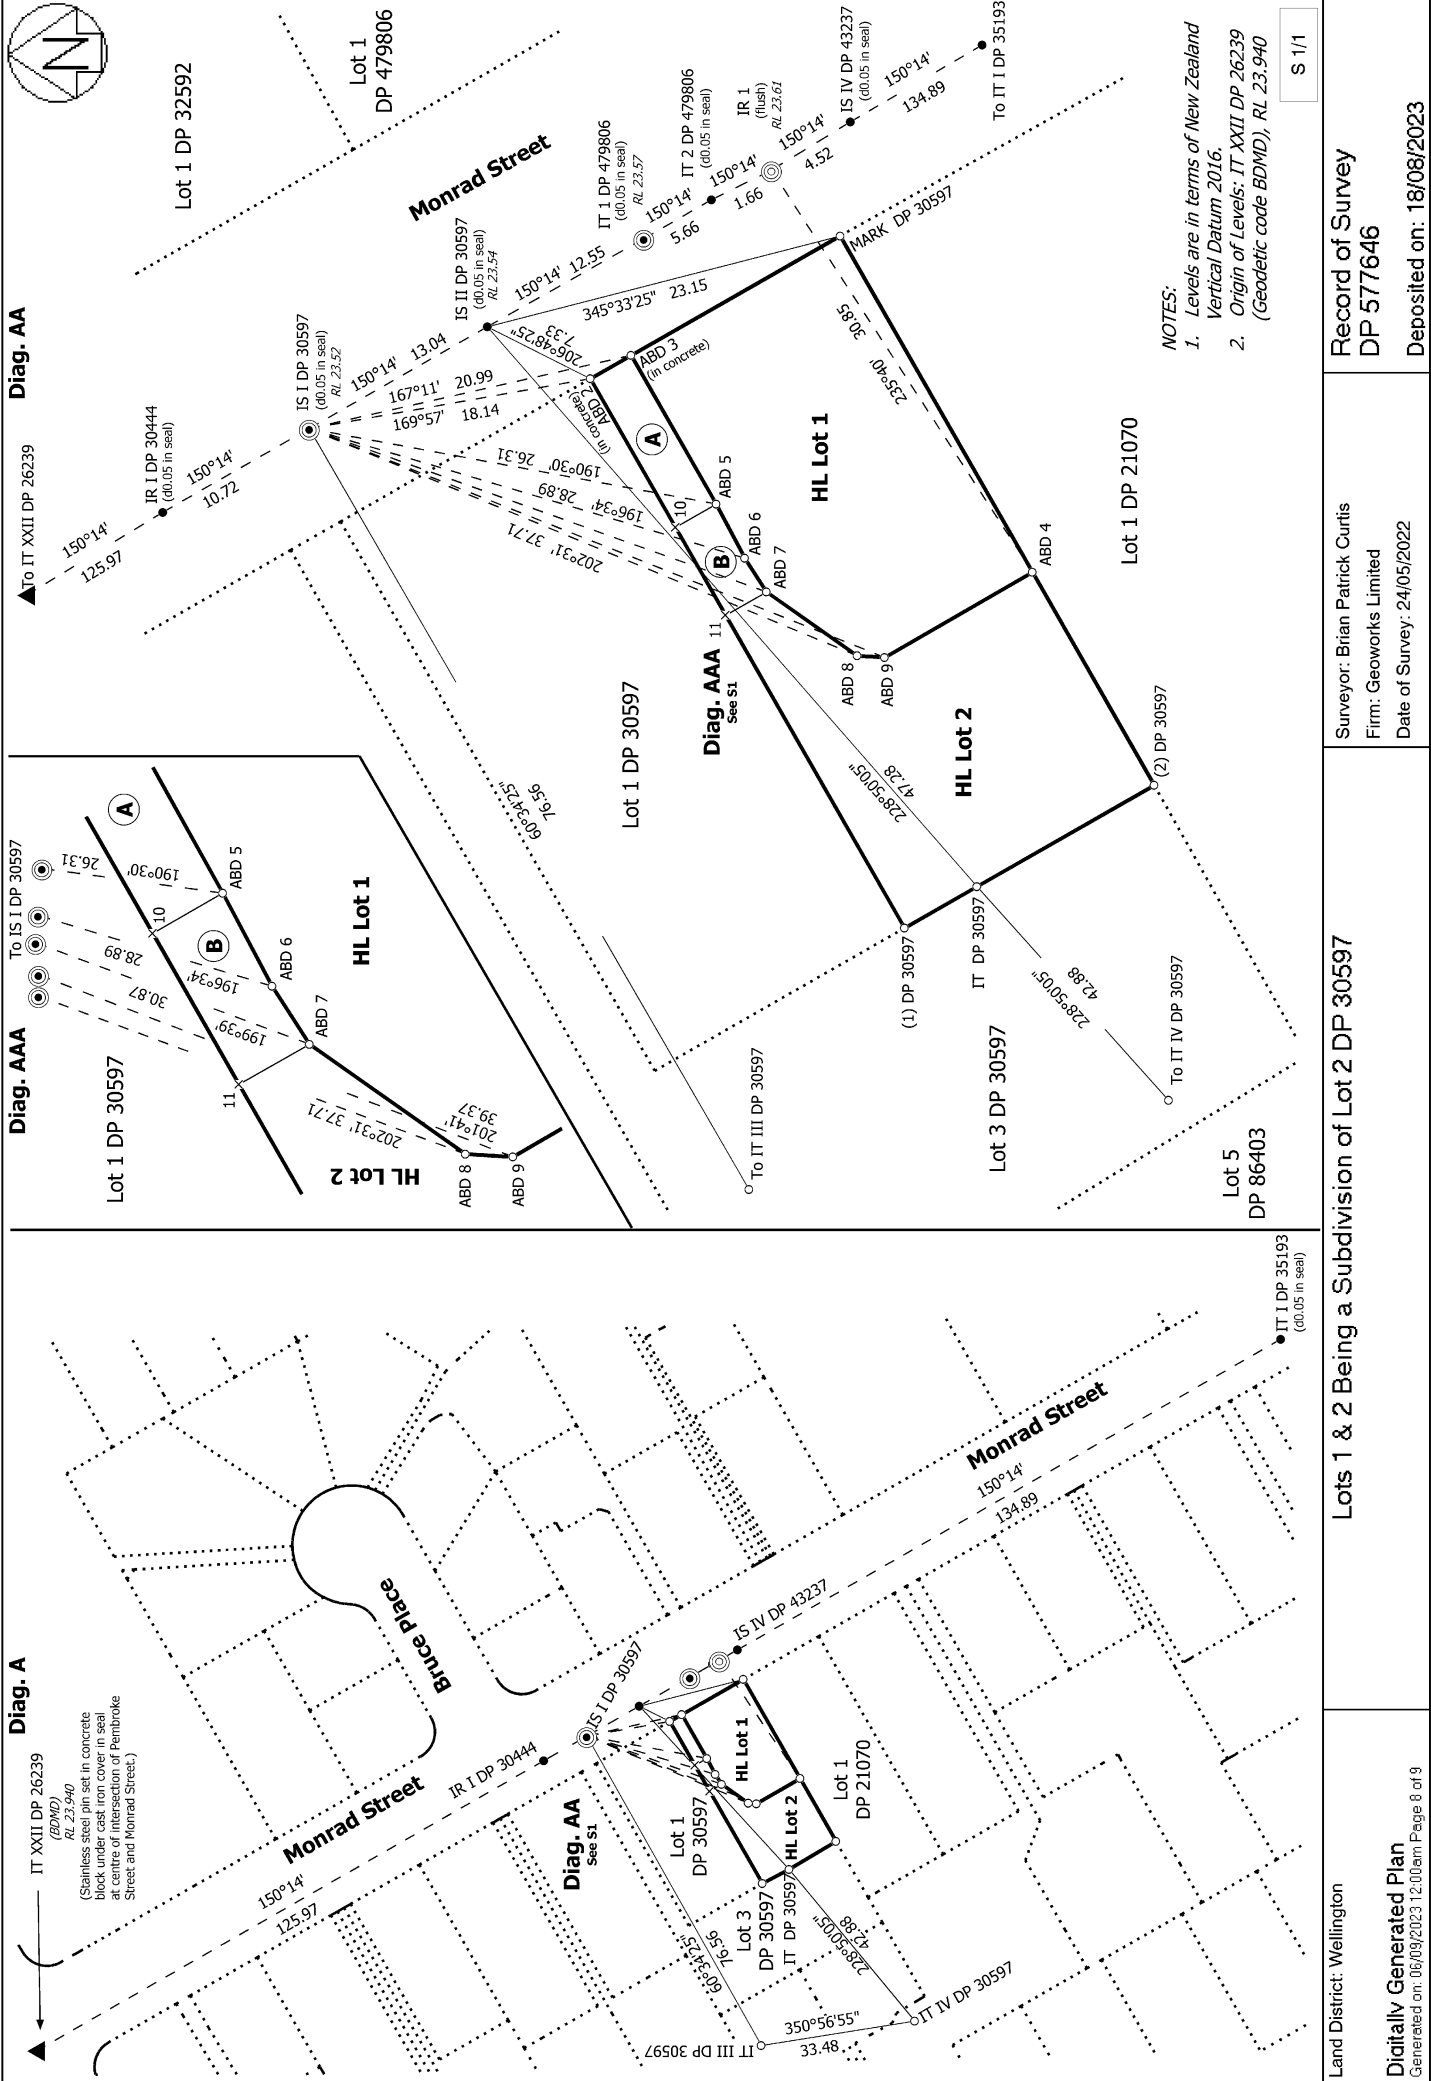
Diag. A

IT XXII DP 26239
(BDMD)
RL 23.940
(Stainless steel pin set in concrete block under cast iron cover in seal at centre of intersection of Pembroke Street and Monrad Street.)

Monrad Street
150°14'
125.97
IR I DP 30444
IS I DP 30597
Bruce Place
IS IV DP 43237
Monrad Street
150°14'
134.89
IT I DP 35193
(d0.05 in seal)
Diag. AA
See S1
Lot 1
DP 30597
HL Lot 1
HL Lot 2
Lot 1
DP 21070
Lot 3
DP 30597
IT DP 30597
60°34'25"
76.56
228°50'05"
42.88
IT IV DP 30597
IT III DP 30597
350°56'55"
33.48

Diag. AAA
To IS I DP 30597
26.31
190°30'
28.89
196°34'
30.87
199°39'
A
B
10
ABD 5
ABD 6
ABD 7
11
HL Lot 1
Lot 1 DP 30597
HL Lot 2
202°31' 37.71
201°41'
39.37
ABD 8
ABD 9

Diag. AA
To IT XXII DP 26239
150°14'
125.97
IR I DP 30444
(d0.05 in seal)
150°14'
10.72
IS I DP 30597
(d0.05 in seal)
RL 23.52
150°14' 13.04
167°11' 20.99
169°57' 18.14
IS II DP 30597
(d0.05 in seal)
RL 23.54
206°48'25"
7.33
150°14' 12.55
345°33'25" 23.15
IT 1 DP 479806
(d0.05 in seal)
RL 23.57
150°14'
5.66
IT 2 DP 479806
(d0.05 in seal)
150°14'
1.66
IR 1
(flush)
RL 23.61
150°14'
4.52
IS IV DP 43237
(d0.05 in seal)
150°14'
134.89
To IT I DP 35193
MARK DP 30597
Monrad Street
Lot 1 DP 32592
Lot 1
DP 479806
ABD 3
(in concrete)
ABD 2
(in concrete)
A
190°30' 26.31
196°34' 28.89
202°31' 37.71
ABD 5
10
B
ABD 6
ABD 7
11
Diag. AAA
See S1
ABD 8
ABD 9
HL Lot 1
235°40'
30.85
ABD 4
Lot 1 DP 21070
HL Lot 2
Lot 1 DP 30597
60°34'25"
76.56
228°50'05"
47.28
(2) DP 30597
(1) DP 30597
IT DP 30597
228°50'05"
42.88
To IT IV DP 30597
To IT III DP 30597
Lot 3 DP 30597
Lot 5
DP 86403

NOTES:
1. Levels are in terms of New Zealand Vertical Datum 2016.
2. Origin of Levels: IT XXII DP 26239 (Geodetic code BDMD), RL 23.940

S 1/1

Land District: Wellington
Lots 1 & 2 Being a Subdivision of Lot 2 DP 30597
Surveyor: Brian Patrick Curtis
Firm: Geoworks Limited
Date of Survey: 24/05/2022
Record of Survey
DP 577646
Deposited on: 18/08/2023
Digitally Generated Plan
Generated on: 06/09/2023 12:00am Page 8 of 9